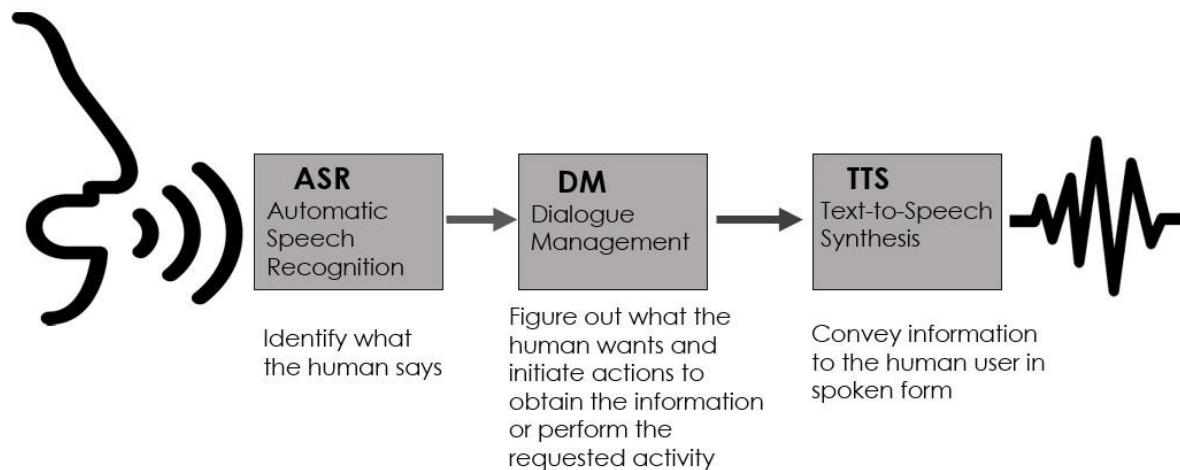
ASR
Automatic Speech Recognition

DM
Dialogue Management

TTS
Text-to-Speech Synthesis

Identify what the human says

Figure out what the human wants and initiate actions to obtain the information or perform the requested activity

Convey information to the human user in spoken form